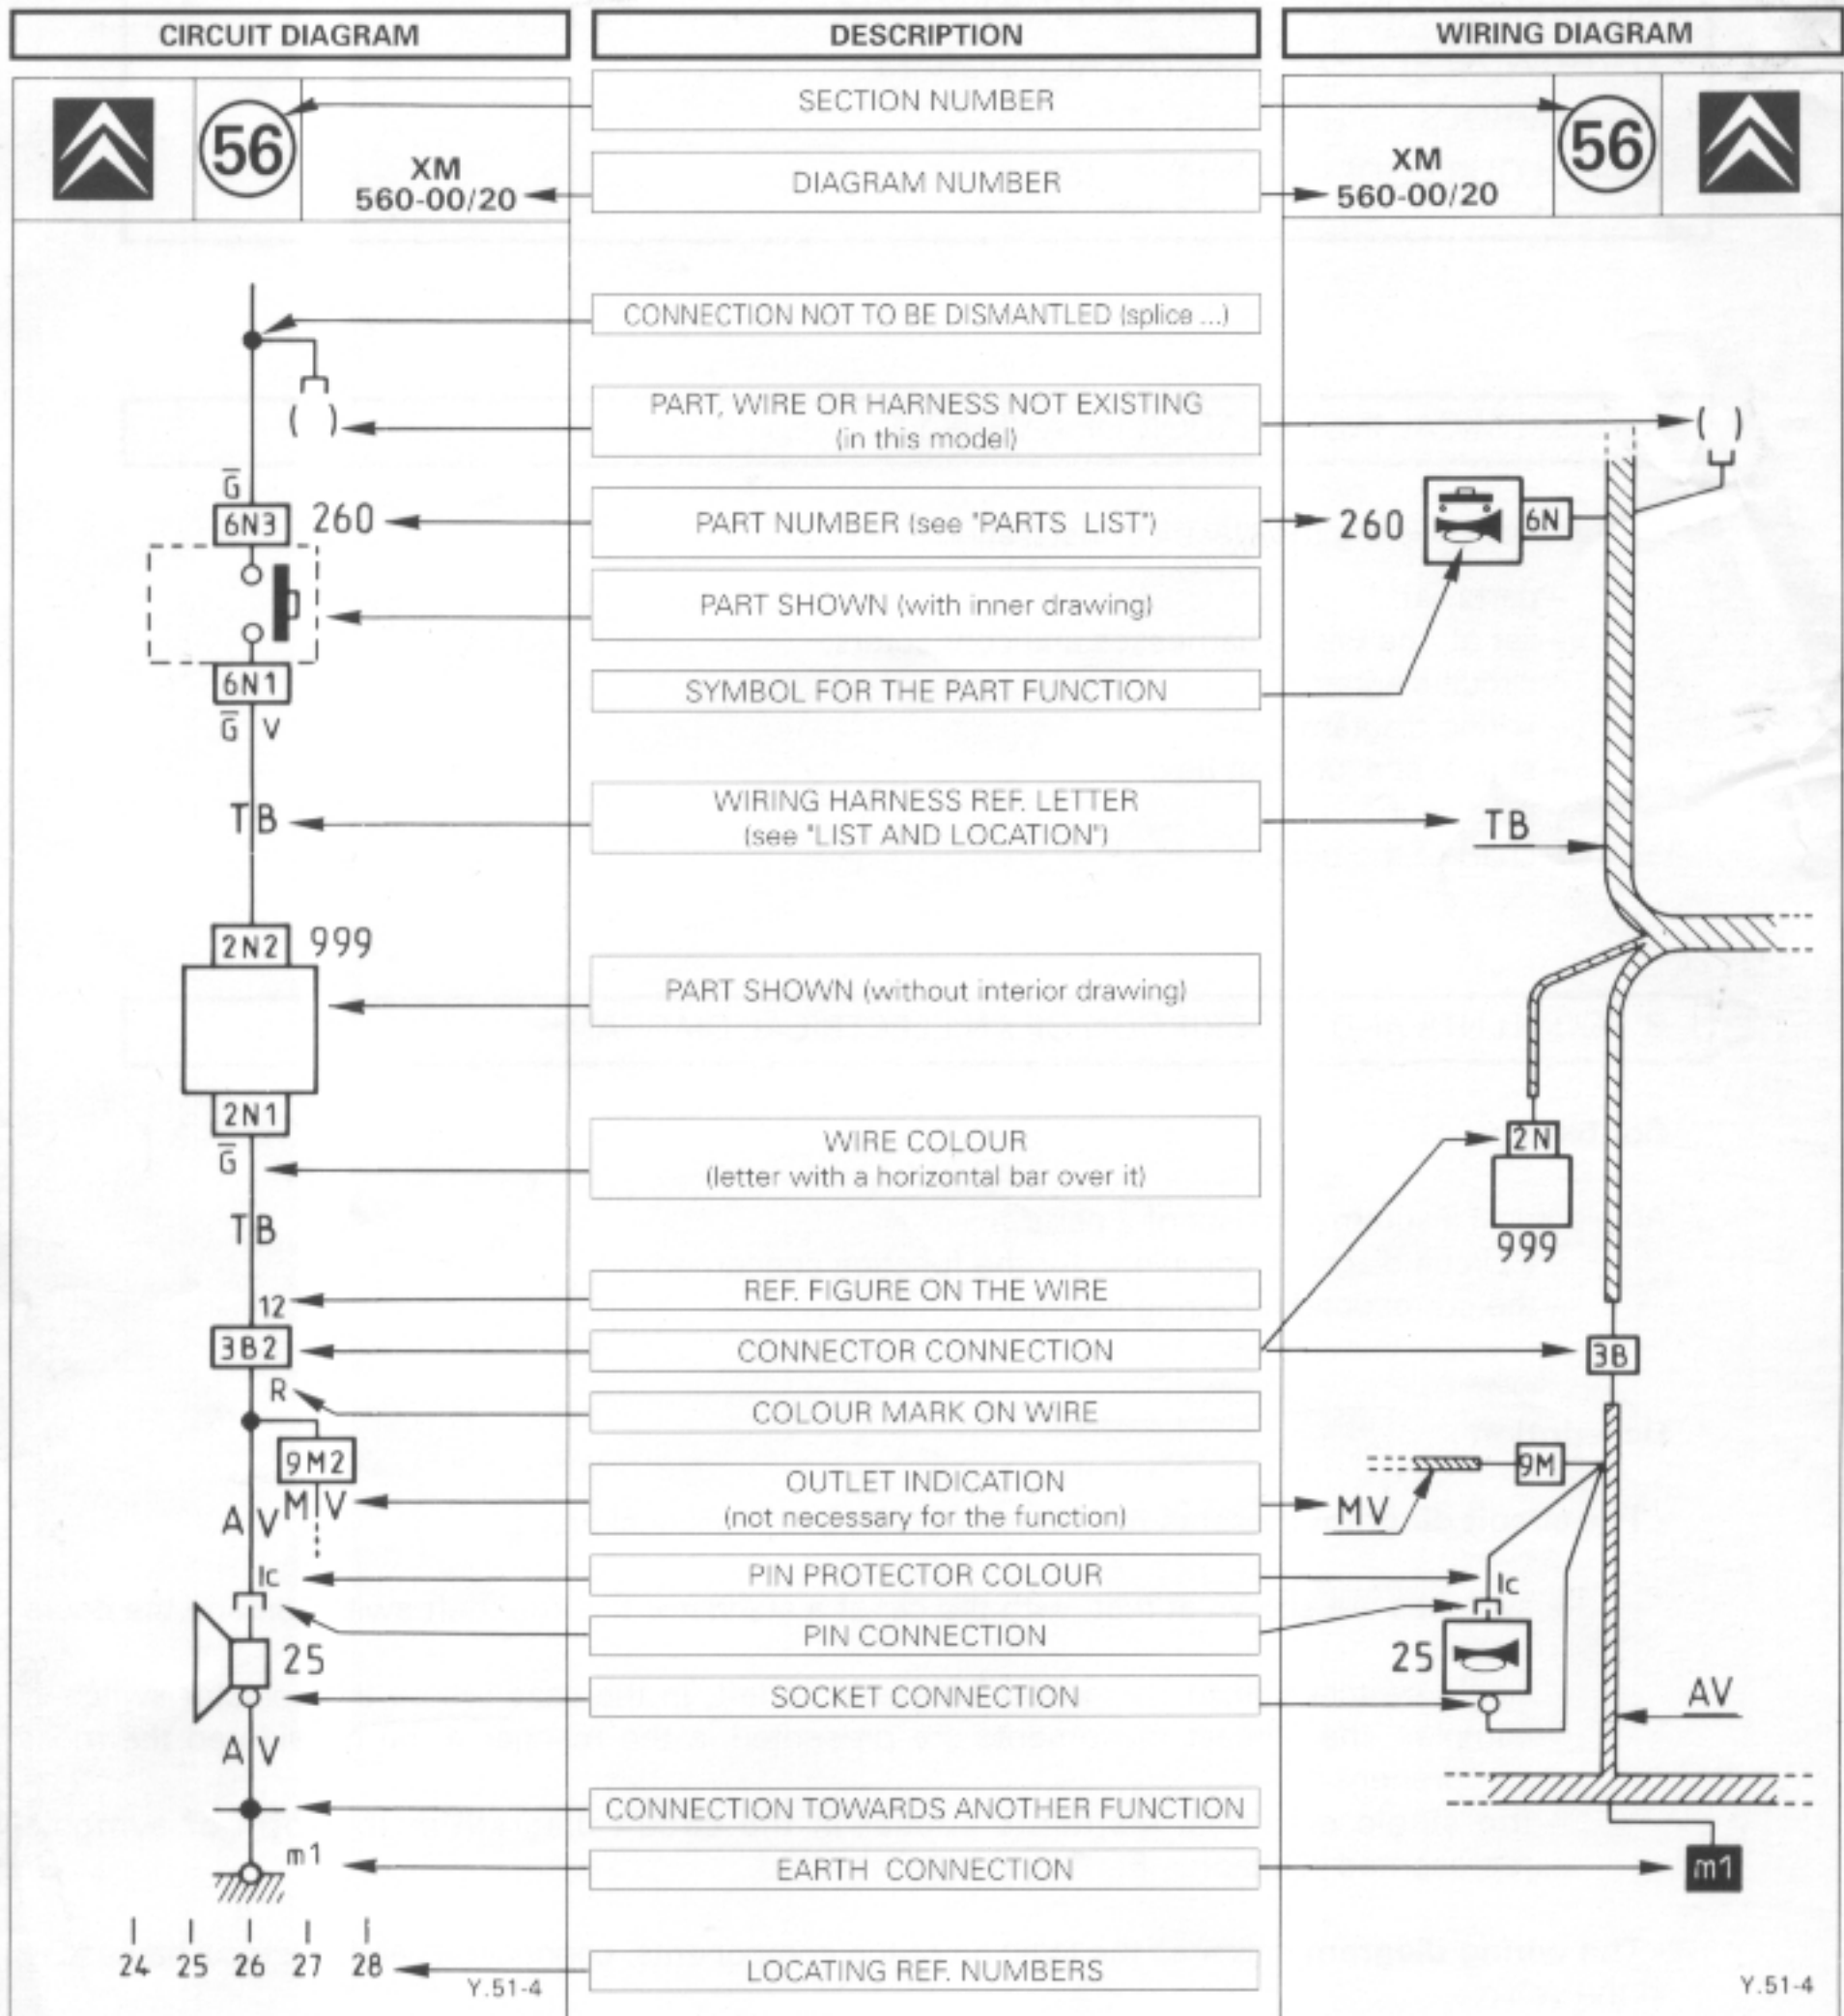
CIRCUIT DIAGRAM

56

XM
560-00/20

$\overline{G}$
6N3 260

6N1
$\overline{G}$ V

TB

2N2 999

2N1
$\overline{G}$

TB

12
3B2
R

9M2
M V
A V

Ic

25

A V

m1

24 25 26 27 28

Y.51-4

DESCRIPTION

SECTION NUMBER

DIAGRAM NUMBER

CONNECTION NOT TO BE DISMANTLED (splice ...)

PART, WIRE OR HARNESS NOT EXISTING (in this model)

PART NUMBER (see "PARTS LIST")

PART SHOWN (with inner drawing)

SYMBOL FOR THE PART FUNCTION

WIRING HARNESS REF. LETTER (see "LIST AND LOCATION")

PART SHOWN (without interior drawing)

WIRE COLOUR (letter with a horizontal bar over it)

REF. FIGURE ON THE WIRE

CONNECTOR CONNECTION

COLOUR MARK ON WIRE

OUTLET INDICATION (not necessary for the function)

PIN PROTECTOR COLOUR

PIN CONNECTION

SOCKET CONNECTION

CONNECTION TOWARDS ANOTHER FUNCTION

EARTH CONNECTION

LOCATING REF. NUMBERS

WIRING DIAGRAM

56

XM
560-00/20

260 6N

TB

2N
999

3B

9M
MV

Ic
25

AV

m1

Y.51-4